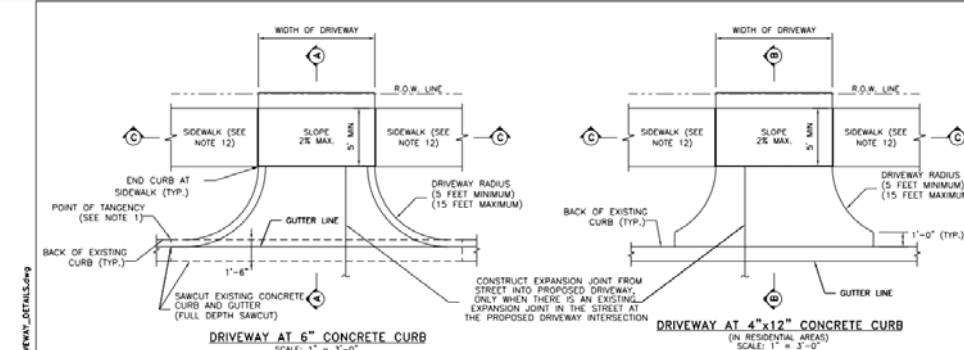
WIDTH OF DRIVEWAY

A

R.O.W. LINE

C

SIDEWALK (SEE NOTE 12)

SLOPE 2% MAX.

5' MIN

SIDEWALK (SEE NOTE 12)

C

END CURB AT SIDEWALK (TYP.)

DRIVEWAY RADIUS (5 FEET MINIMUM) (15 FEET MAXIMUM)

POINT OF TANGENCY (SEE NOTE 1)

GUTTER LINE

BACK OF EXISTING CURB (TYP.)

1'-6"

A

SAWCUT EXISTING CONCRETE CURB AND GUTTER (FULL DEPTH SAWCUT)

DRIVEWAY AT 6" CONCRETE CURB

SCALE: 1" = 3'-0"

WIDTH OF DRIVEWAY

B

R.O.W. LINE

C

SIDEWALK (SEE NOTE 12)

SLOPE 2% MAX.

5' MIN

SIDEWALK (SEE NOTE 12)

C

DRIVEWAY RADIUS (5 FEET MINIMUM) (15 FEET MAXIMUM)

BACK OF EXISTING CURB (TYP.)

1'-0" (TYP.)

CONSTRUCT EXPANSION JOINT FROM STREET INTO PROPOSED DRIVEWAY, ONLY WHEN THERE IS AN EXISTING EXPANSION JOINT IN THE STREET AT THE PROPOSED DRIVEWAY INTERSECTION

B

GUTTER LINE

DRIVEWAY AT 4"x12" CONCRETE CURB

(IN RESIDENTIAL AREAS)

SCALE: 1" = 3'-0"

VEWAY_DETAILS.dwg